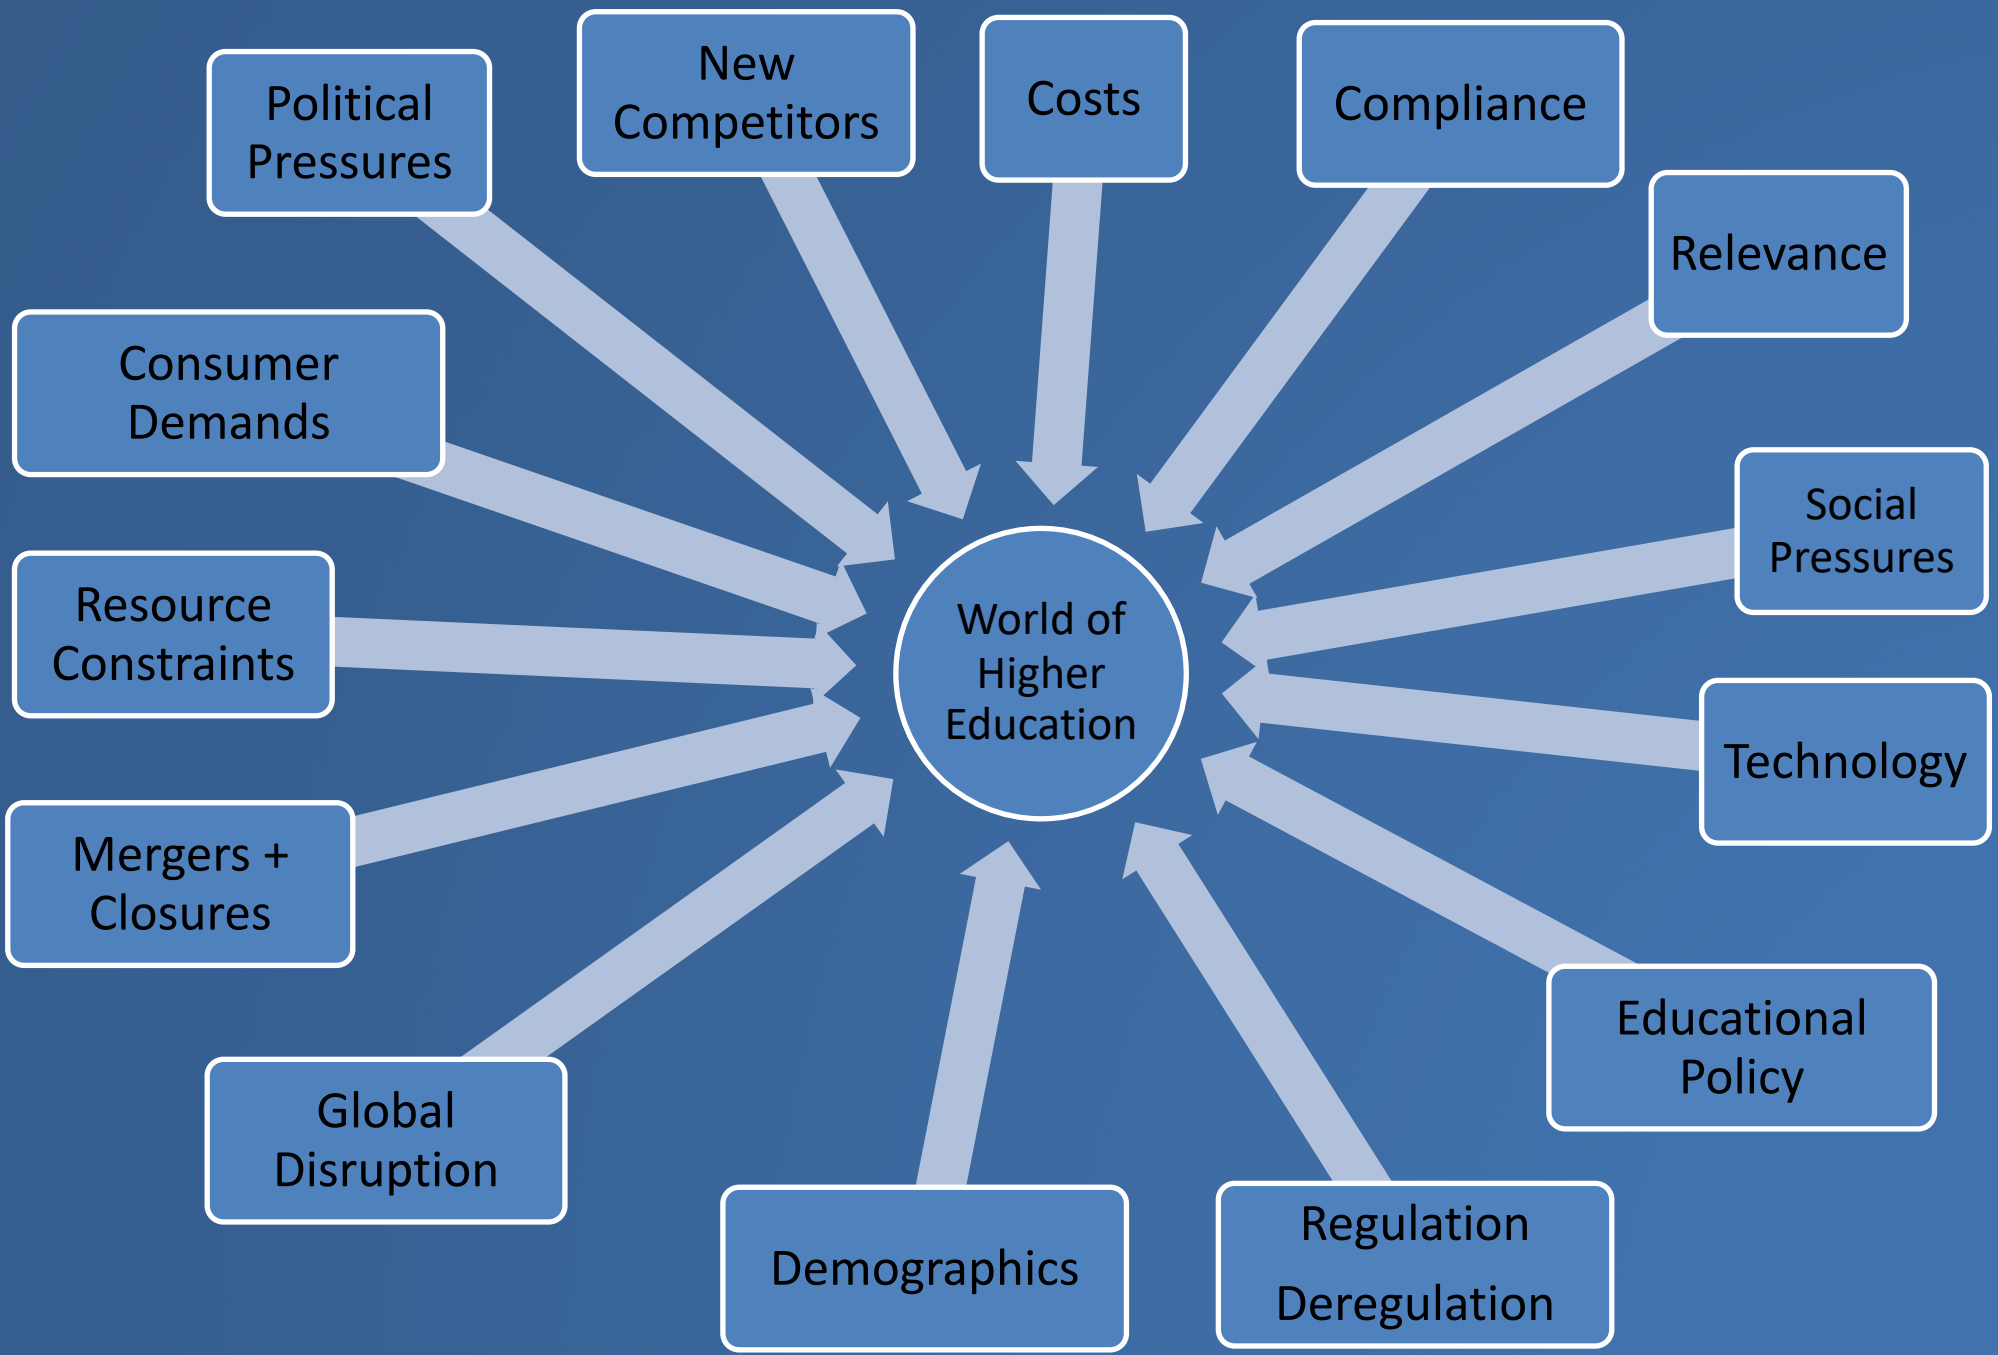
Political Pressures

New Competitors

Costs

Compliance

Relevance

Consumer Demands

Social Pressures

Resource Constraints

World of Higher Education

Technology

Mergers + Closures

Educational Policy

Global Disruption

Demographics

Regulation Deregulation